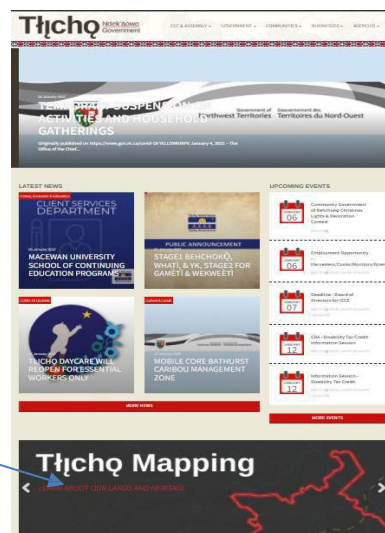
Tłı̨chǫ Ndek'àowo Government

CSC & ASSEMBLY · GOVERNMENT · COMMUNITIES · BUSINESSES · AGENCIES ·

TEMPORARY SUSPENSION OF ACTIVITIES AND HOUSEHOLD GATHERINGS

Originally published on https://www.gov.nt.ca/covid-19 YELLOWKNIFE January 4, 2022 – The Office of the Chief...

Government of Northwest Territories Gouvernement des Territoires du Nord-Ouest

LATEST NEWS

CLIENT SERVICES DEPARTMENT

MACEWAN UNIVERSITY SCHOOL OF CONTINUING EDUCATION PROGRAMS

PUBLIC ANNOUNCEMENT

STAGE1 BEHCHOKǪ, WHATÌ, & YK, STAGE2 FOR GAMÈTÌ & WEKWEÈTÌ

COVID-19 Update

TŁĮCHǪ DAYCARE WILL REOPEN FOR ESSENTIAL WORKERS ONLY

MOBILE CORE BATHURST CARIBOU MANAGEMENT ZONE

MORE NEWS

UPCOMING EVENTS

06 Community Government of Behchokǫ̀ Christmas Lights & Decoration Contest

06 Employment Opportunity Elementary/Combo/Monitors/Assistants

07 Deadline - Board of Directors for ICCC

12 CRA – Disability Tax Credit Information Session

12 Information Session – Disability Tax Credit

MORE EVENTS

Tłı̨chǫ Mapping

LEARN ABOUT OUR LANDS AND HERITAGE